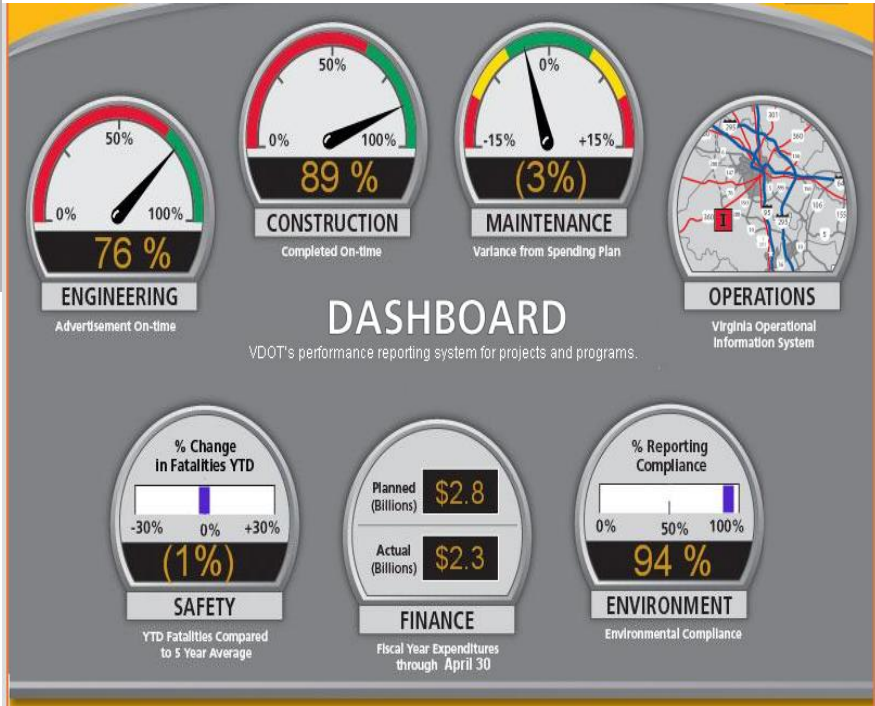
50%

0%

100%

76 %

ENGINEERING

Advertisement On-time

50%

0%

100%

89 %

CONSTRUCTION

Completed On-time

0%

-15%

+15%

(3%)

MAINTENANCE

Variance from Spending Plan

OPERATIONS

Virginia Operational Information System

DASHBOARD

VDOT's performance reporting system for projects and programs.

% Change in Fatalities YTD

-30%

0%

+30%

(1%)

SAFETY

YTD Fatalities Compared to 5 Year Average

Planned (Billions)

$2.8

Actual (Billions)

$2.3

FINANCE

Fiscal Year Expenditures through April 30

% Reporting Compliance

0%

50%

100%

94 %

ENVIRONMENT

Environmental Compliance